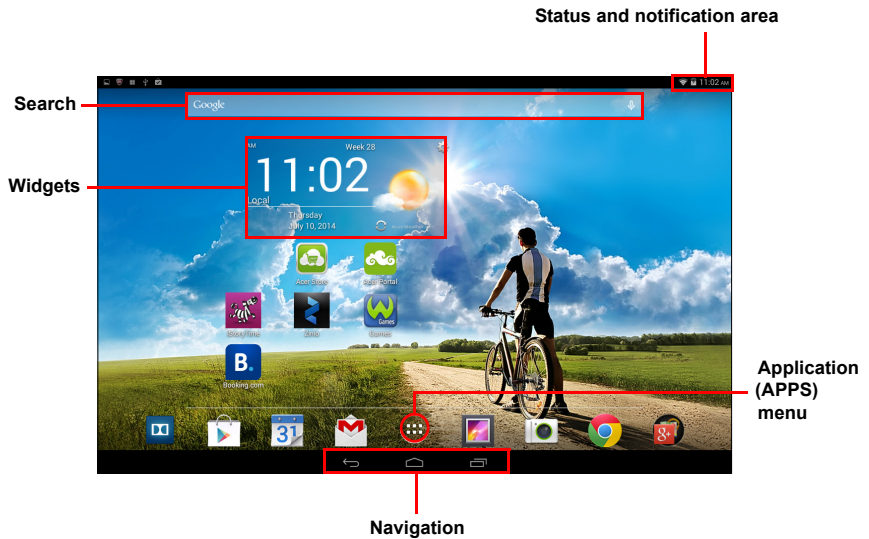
Status and notification area

11:02 AM

Search

Google

Widgets

AM

Week 28

11:02

Local

Thursday

July 10, 2014

Acer Store

Acer Portal

StoryTime

Zinio

Games

Booking.com

31

Application (APPS) menu

Navigation